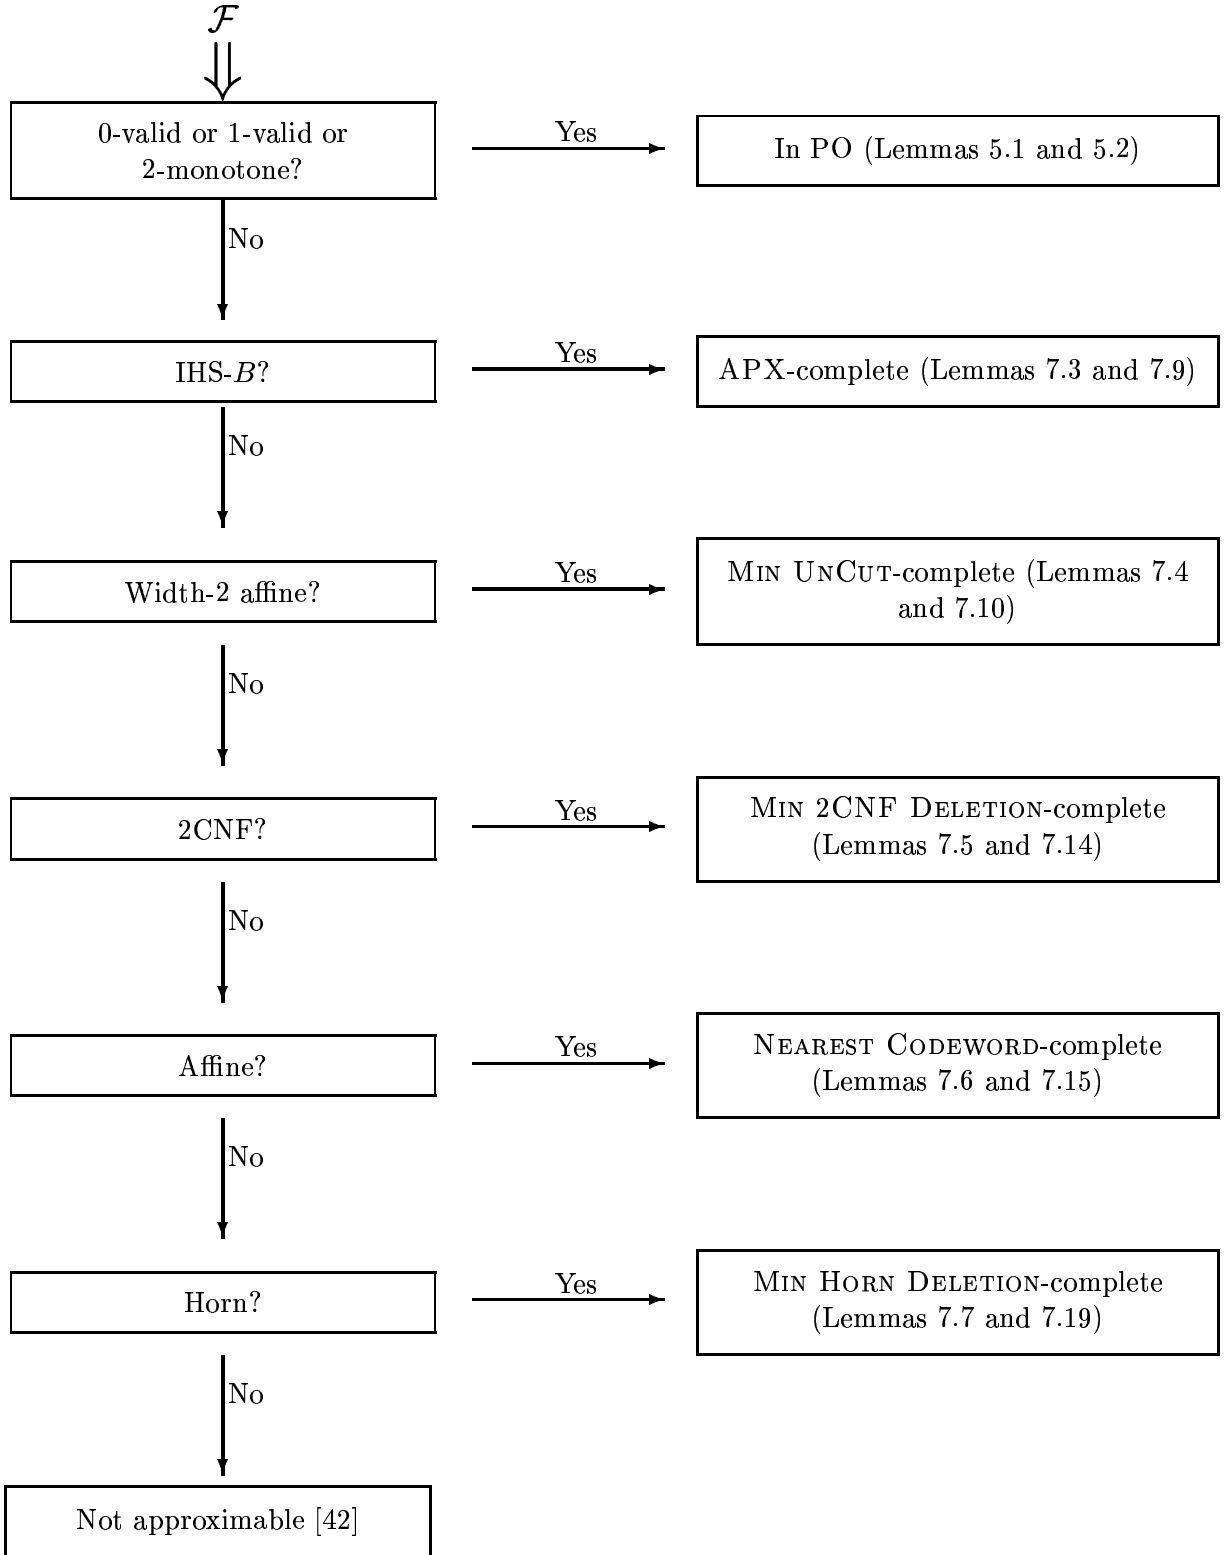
$\mathcal{F}$

0-valid or 1-valid or 2-monotone?

Yes

In PO (Lemmas 5.1 and 5.2)

No

IHS-$B$?

Yes

APX-complete (Lemmas 7.3 and 7.9)

No

Width-2 affine?

Yes

Min UnCut-complete (Lemmas 7.4 and 7.10)

No

2CNF?

Yes

Min 2CNF Deletion-complete (Lemmas 7.5 and 7.14)

No

Affine?

Yes

Nearest Codeword-complete (Lemmas 7.6 and 7.15)

No

Horn?

Yes

Min Horn Deletion-complete (Lemmas 7.7 and 7.19)

No

Not approximable [42]